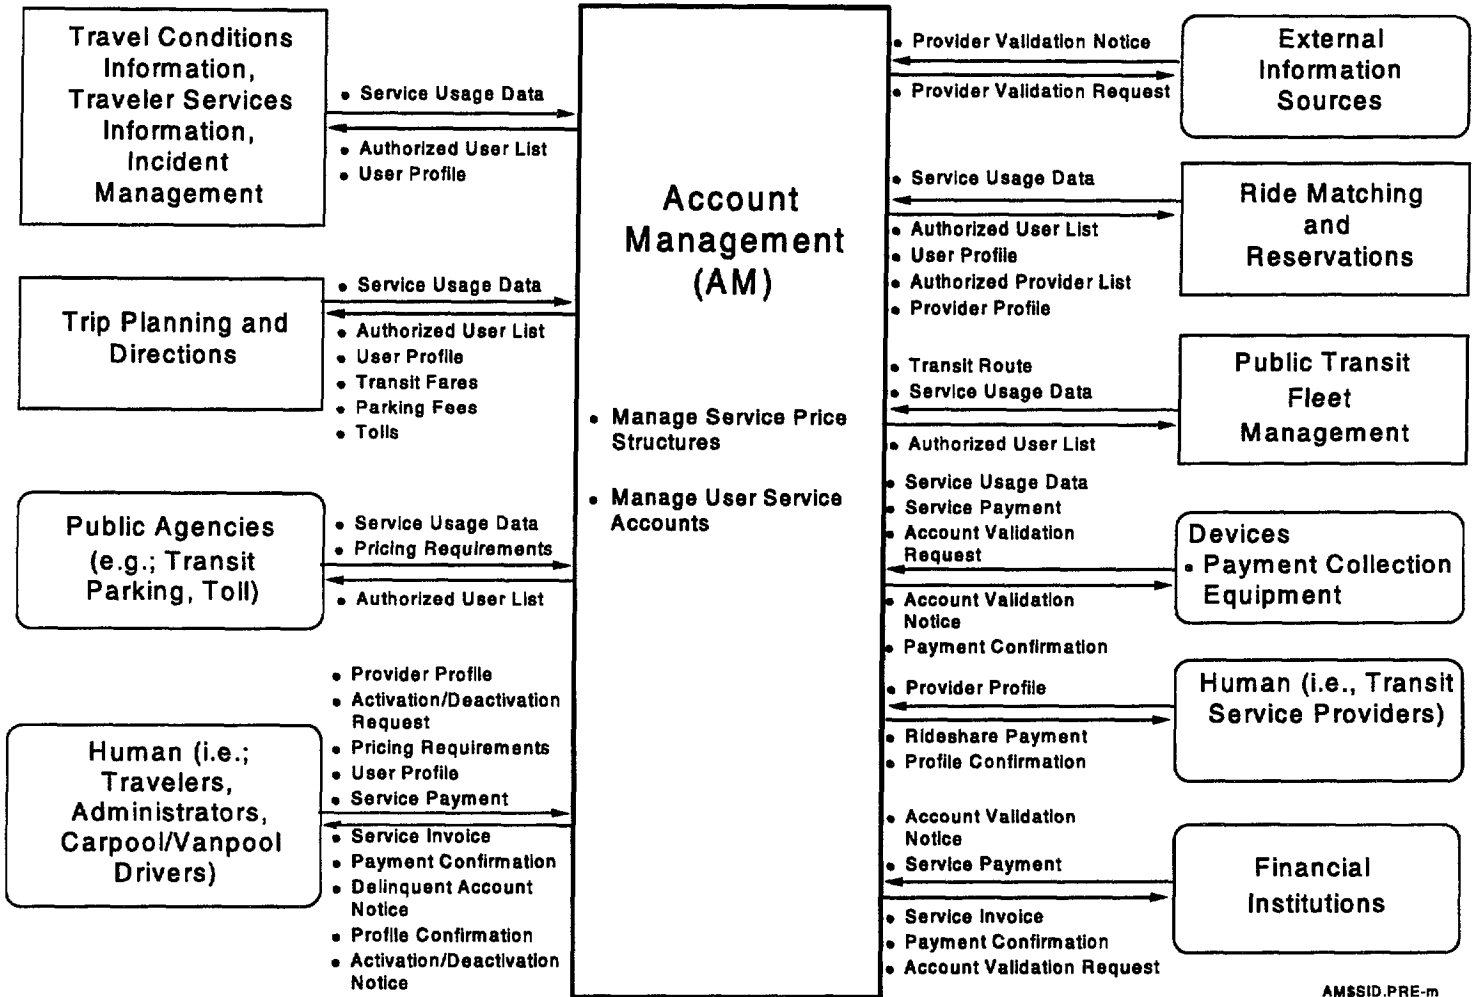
Travel Conditions Information, Traveler Services Information, Incident Management

• Service Usage Data

• Authorized User List
• User Profile

Trip Planning and Directions

• Service Usage Data

• Authorized User List
• User Profile
• Transit Fares
• Parking Fees
• Tolls

Public Agencies (e.g.; Transit Parking, Toll)

• Service Usage Data
• Pricing Requirements

• Authorized User List

Human (i.e.; Travelers, Administrators, Carpool/Vanpool Drivers)

• Provider Profile
• Activation/Deactivation Request
• Pricing Requirements
• User Profile
• Service Payment

• Service Invoice
• Payment Confirmation
• Delinquent Account Notice
• Profile Confirmation
• Activation/Deactivation Notice

Account Management (AM)

• Manage Service Price Structures

• Manage User Service Accounts

• Provider Validation Notice

• Provider Validation Request

External Information Sources

• Service Usage Data

• Authorized User List
• User Profile
• Authorized Provider List
• Provider Profile

Ride Matching and Reservations

• Transit Route
• Service Usage Data

• Authorized User List

Public Transit Fleet Management

• Service Usage Data
• Service Payment
• Account Validation Request

• Account Validation Notice
• Payment Confirmation

Devices
• Payment Collection Equipment

• Provider Profile

• Rideshare Payment
• Profile Confirmation

Human (i.e., Transit Service Providers)

• Account Validation Notice
• Service Payment

• Service Invoice
• Payment Confirmation
• Account Validation Request

Financial Institutions

AMSSID.PRE-m